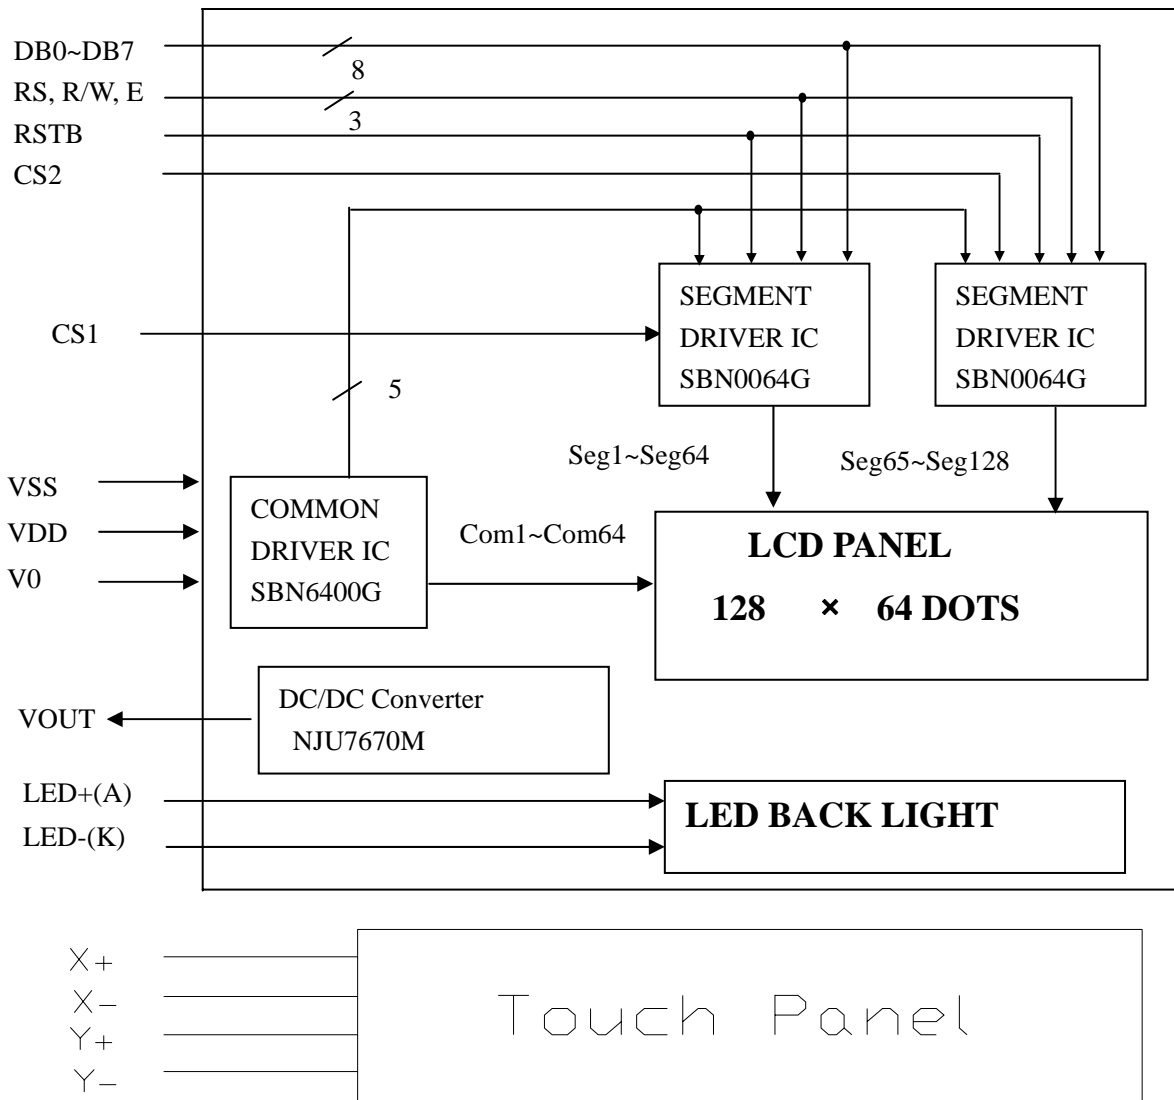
DB0~DB7

8

RS, R/W, E

3

RSTB

CS2

CS1

SEGMENT DRIVER IC SBN0064G

SEGMENT DRIVER IC SBN0064G

5

Seg1~Seg64

Seg65~Seg128

VSS

VDD

V0

COMMON DRIVER IC SBN6400G

Com1~Com64

LCD PANEL

128 × 64 DOTS

VOUT

DC/DC Converter NJU7670M

LED+(A)

LED-(K)

LED BACK LIGHT

X+

X−

Y+

Y−

Touch Panel